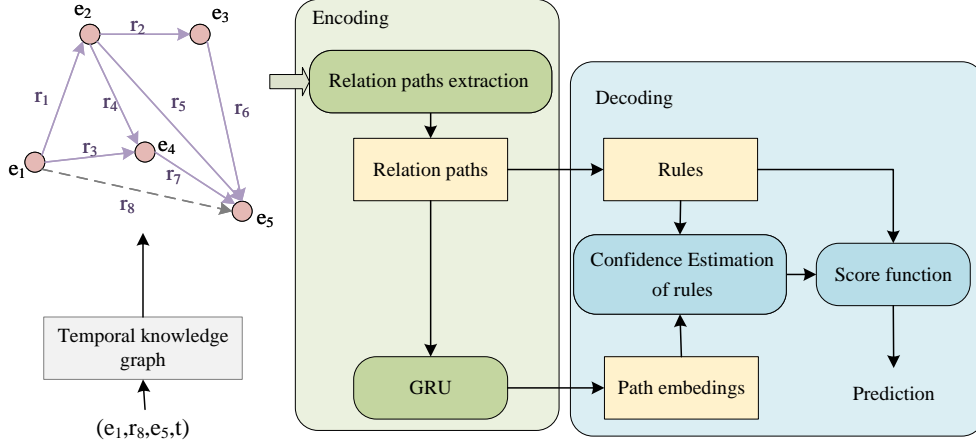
$e_2$ $r_2$ $e_3$

$r_1$ $r_4$ $r_5$ $r_6$

$e_1$ $r_3$ $e_4$ $r_7$

$r_8$ $e_5$

Temporal knowledge graph

$(e_1,r_8,e_5,t)$

Encoding

Relation paths extraction

Relation paths

GRU

Decoding

Rules

Confidence Estimation of rules

Score function

Path embedings

Prediction